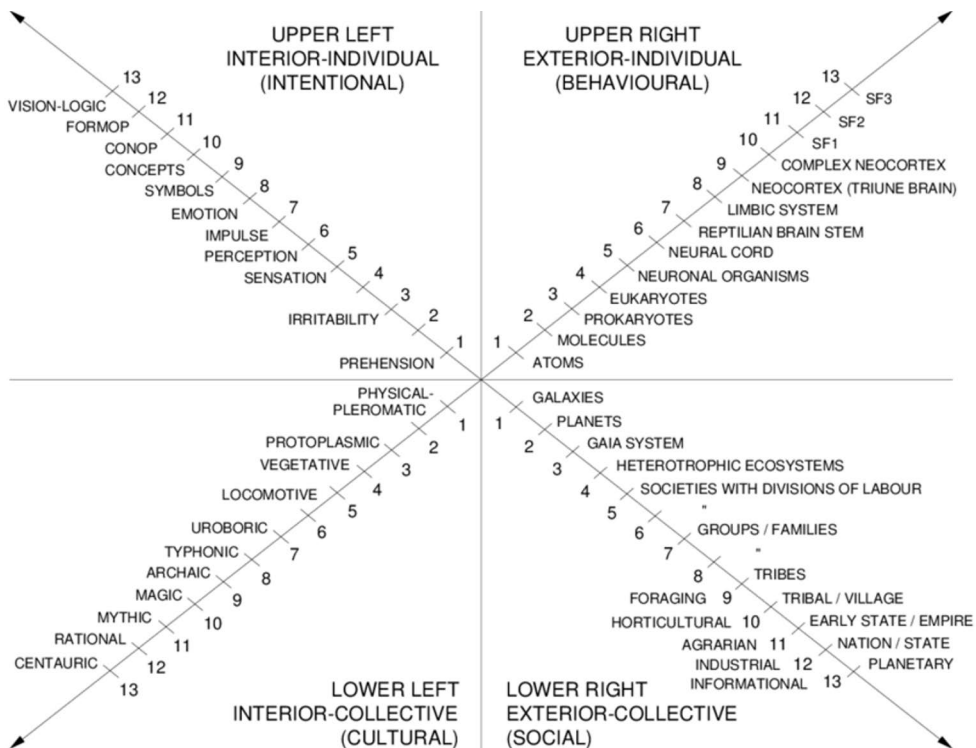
UPPER LEFT
INTERIOR-INDIVIDUAL
(INTENTIONAL)

13
VISION-LOGIC 12
FORMOP 11
CONOP 10
CONCEPTS 9
SYMBOLS 8
EMOTION 7
IMPULSE 6
PERCEPTION 5
SENSATION 4
3
IRRITABILITY 2
PREHENSION 1

UPPER RIGHT
EXTERIOR-INDIVIDUAL
(BEHAVIOURAL)

13 SF3
12 SF2
11 SF1
10 COMPLEX NEOCORTEX
9 NEOCORTEX (TRIUNE BRAIN)
8 LIMBIC SYSTEM
7 REPTILIAN BRAIN STEM
6 NEURAL CORD
5 NEURONAL ORGANISMS
4 EUKARYOTES
3 PROKARYOTES
2 MOLECULES
1 ATOMS

PHYSICAL-PLEROMATIC 1
PROTOPLASMIC 2
VEGETATIVE 3
LOCOMOTIVE 4
5
UROBORIC 6
TYPHONIC 7
ARCHAIC 8
MAGIC 9
MYTHIC 10
RATIONAL 11
CENTAURIC 12
13

GALAXIES
1 PLANETS
2 GAIA SYSTEM
3 HETEROTROPHIC ECOSYSTEMS
4 SOCIETIES WITH DIVISIONS OF LABOUR
5 "
6 GROUPS / FAMILIES
7 "
8 TRIBES
FORAGING 9 TRIBAL / VILLAGE
HORTICULTURAL 10 EARLY STATE / EMPIRE
AGRARIAN 11 NATION / STATE
INDUSTRIAL 12 PLANETARY
INFORMATIONAL 13

LOWER LEFT
INTERIOR-COLLECTIVE
(CULTURAL)

LOWER RIGHT
EXTERIOR-COLLECTIVE
(SOCIAL)